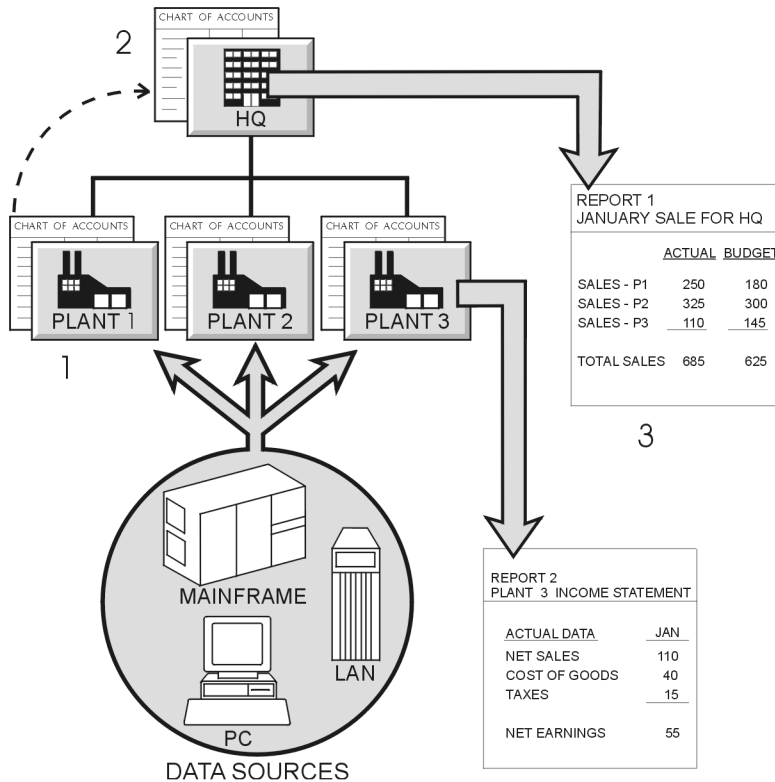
CHART OF ACCOUNTS

2

HQ

CHART OF ACCOUNTS

PLANT 1

CHART OF ACCOUNTS

PLANT 2

CHART OF ACCOUNTS

PLANT 3

1

REPORT 1
JANUARY SALE FOR HQ

| | ACTUAL | BUDGET |
|---|---|---|
| SALES - P1 | 250 | 180 |
| SALES - P2 | 325 | 300 |
| SALES - P3 | 110 | 145 |
| TOTAL SALES | 685 | 625 |

3

MAINFRAME

LAN

PC

DATA SOURCES

REPORT 2
PLANT 3 INCOME STATEMENT

| ACTUAL DATA | JAN |
|---|---|
| NET SALES | 110 |
| COST OF GOODS | 40 |
| TAXES | 15 |
| NET EARNINGS | 55 |